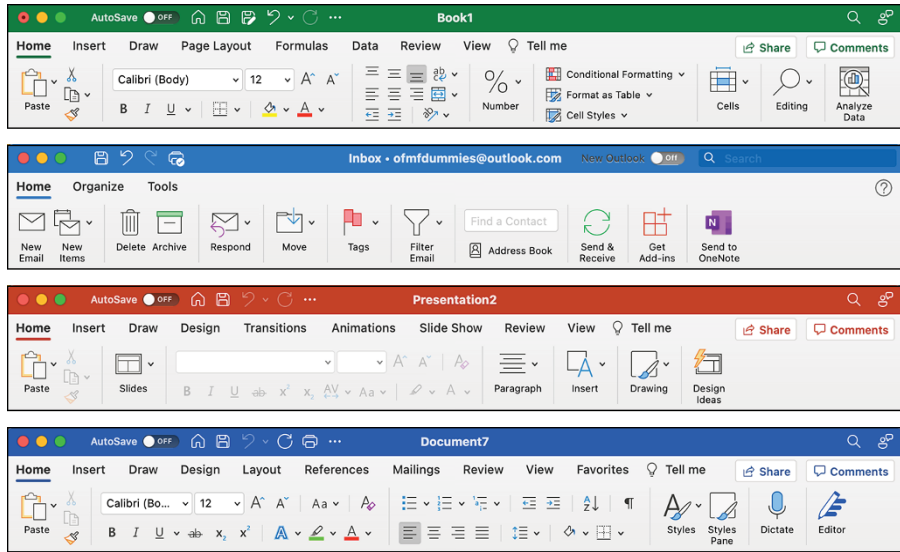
AutoSave OFF Book1

Home Insert Draw Page Layout Formulas Data Review View Tell me

Share Comments

Paste

Calibri (Body) 12

B I U

Number

Conditional Formatting

Format as Table

Cell Styles

Cells

Editing

Analyze Data

Inbox • ofmfdummies@outlook.com New Outlook Off Search

Home Organize Tools

New Email New Items Delete Archive Respond Move Tags Filter Email Find a Contact Address Book Send & Receive Get Add-ins Send to OneNote

AutoSave OFF Presentation2

Home Insert Draw Design Transitions Animations Slide Show Review View Tell me

Share Comments

Paste Slides

B I U ab x² x₂ AV Aa A

Paragraph Insert Drawing Design Ideas

AutoSave OFF Document7

Home Insert Draw Design Layout References Mailings Review View Favorites Tell me

Share Comments

Paste

Calibri (Bo... 12 Aa

B I U ab x₂ x² A

Styles Styles Pane Dictate Editor